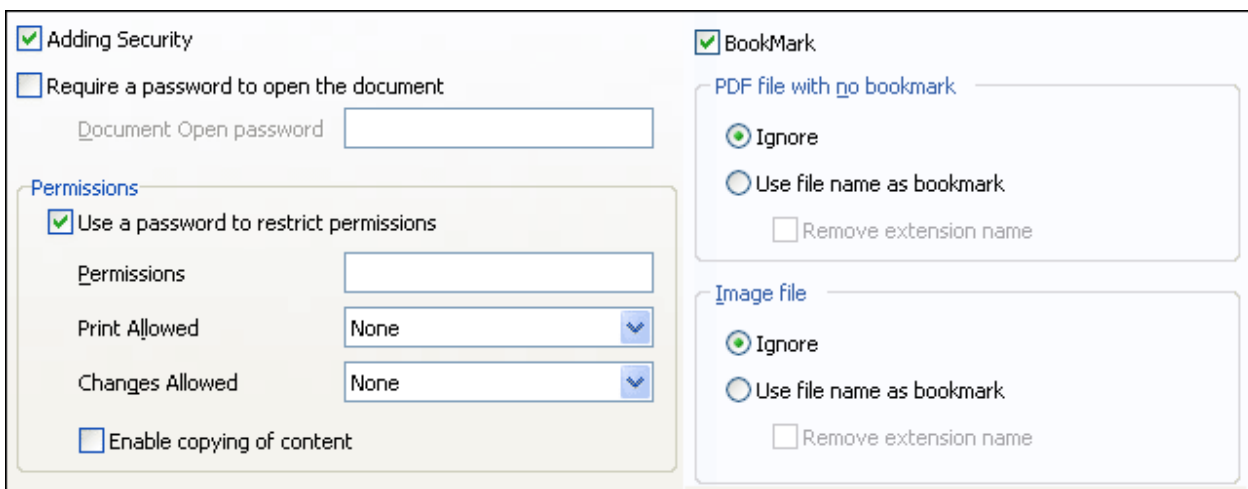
Adding Security

Require a password to open the document

Document Open password

Permissions

Use a password to restrict permissions

Permissions

Print Allowed None

Changes Allowed None

Enable copying of content

BookMark

PDF file with no bookmark

Ignore

Use file name as bookmark

Remove extension name

Image file

Ignore

Use file name as bookmark

Remove extension name